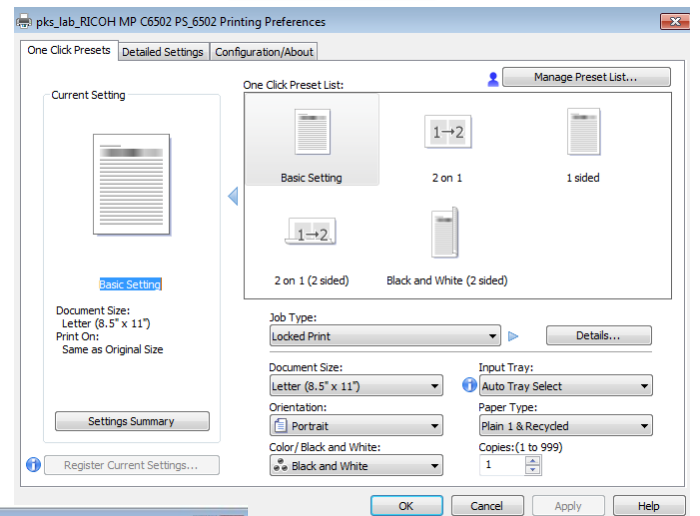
pks_lab_RICOH MP C6502 PS_6502 Printing Preferences

One Click Presets | Detailed Settings | Configuration/About

Manage Preset List...

Current Setting

One Click Preset List:

Basic Setting

2 on 1

1 sided

2 on 1 (2 sided)

Black and White (2 sided)

Basic Setting

Document Size:
Letter (8.5" x 11")
Print On:
Same as Original Size

Job Type:
Locked Print

Details...

Document Size:
Letter (8.5" x 11")

Input Tray:
Auto Tray Select

Orientation:
Portrait

Paper Type:
Plain 1 & Recycled

Color/ Black and White:
Black and White

Copies:(1 to 999)
1

Settings Summary

Register Current Settings...

OK | Cancel | Apply | Help